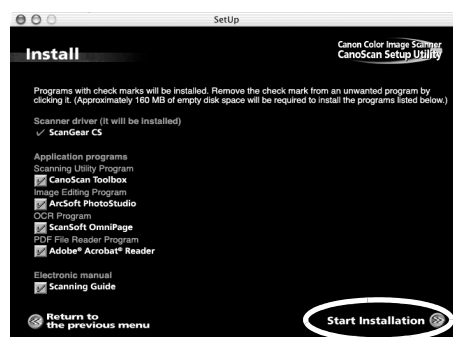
SetUp

Install

Canon Color Image Scanner
CanoScan Setup Utility

Programs with check marks will be installed. Remove the check mark from an unwanted program by clicking it. (Approximately 160 MB of empty disk space will be required to install the programs listed below.)

Scanner driver (It will be installed)
✓ ScanGear CS

Application programs
Scanning Utility Program
CanoScan Toolbox
Image Editing Program
ArcSoft PhotoStudio
OCR Program
ScanSoft OmniPage
PDF File Reader Program
Adobe® Acrobat® Reader

Electronic manual
Scanning Guide

Return to the previous menu

Start Installation